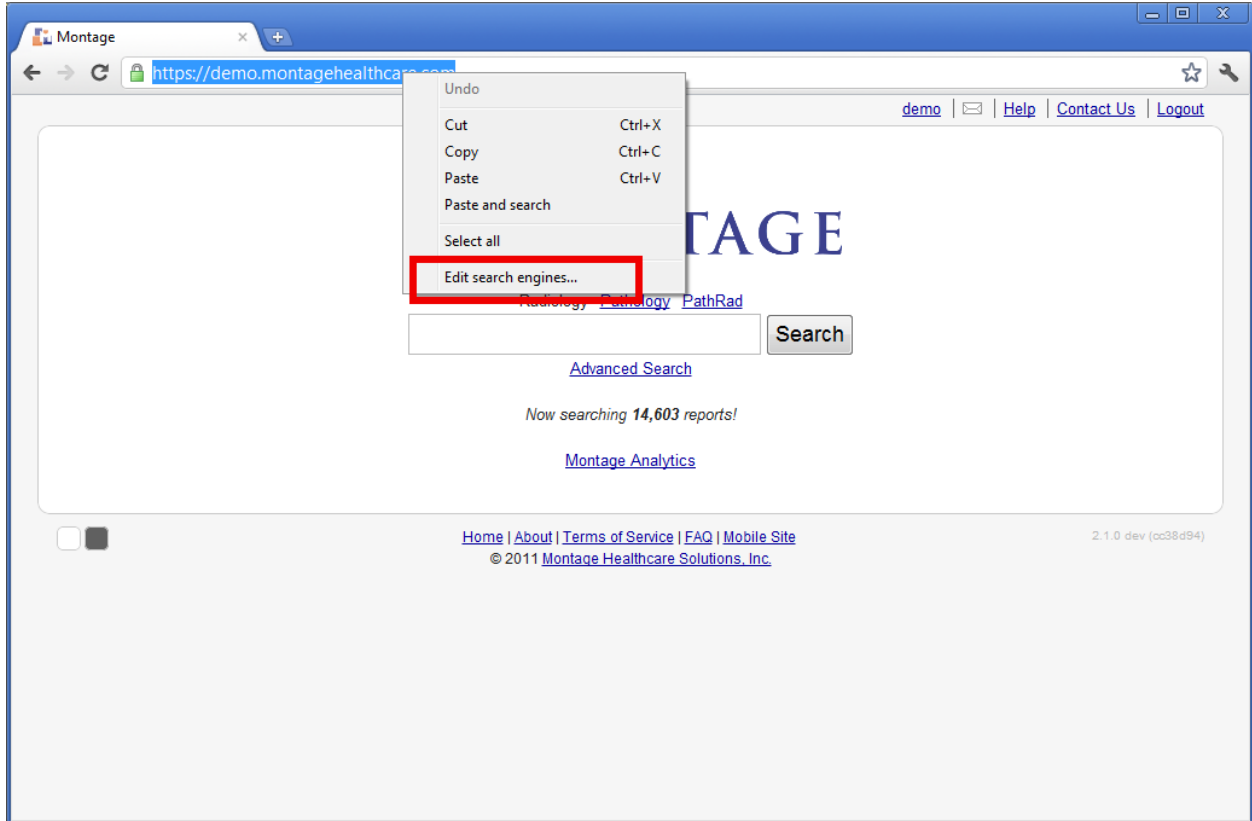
Montage

https://demo.montagehealthcare.com

Undo

Cut Ctrl+X
Copy Ctrl+C
Paste Ctrl+V
Paste and search

Select all

Edit search engines...

demo | | Help | Contact Us | Logout

TAGE

Radiology Pathology PathRad

Search

Advanced Search

Now searching **14,603** reports!

Montage Analytics

Home | About | Terms of Service | FAQ | Mobile Site
© 2011 Montage Healthcare Solutions, Inc.

2.1.0 dev (cc38d94)